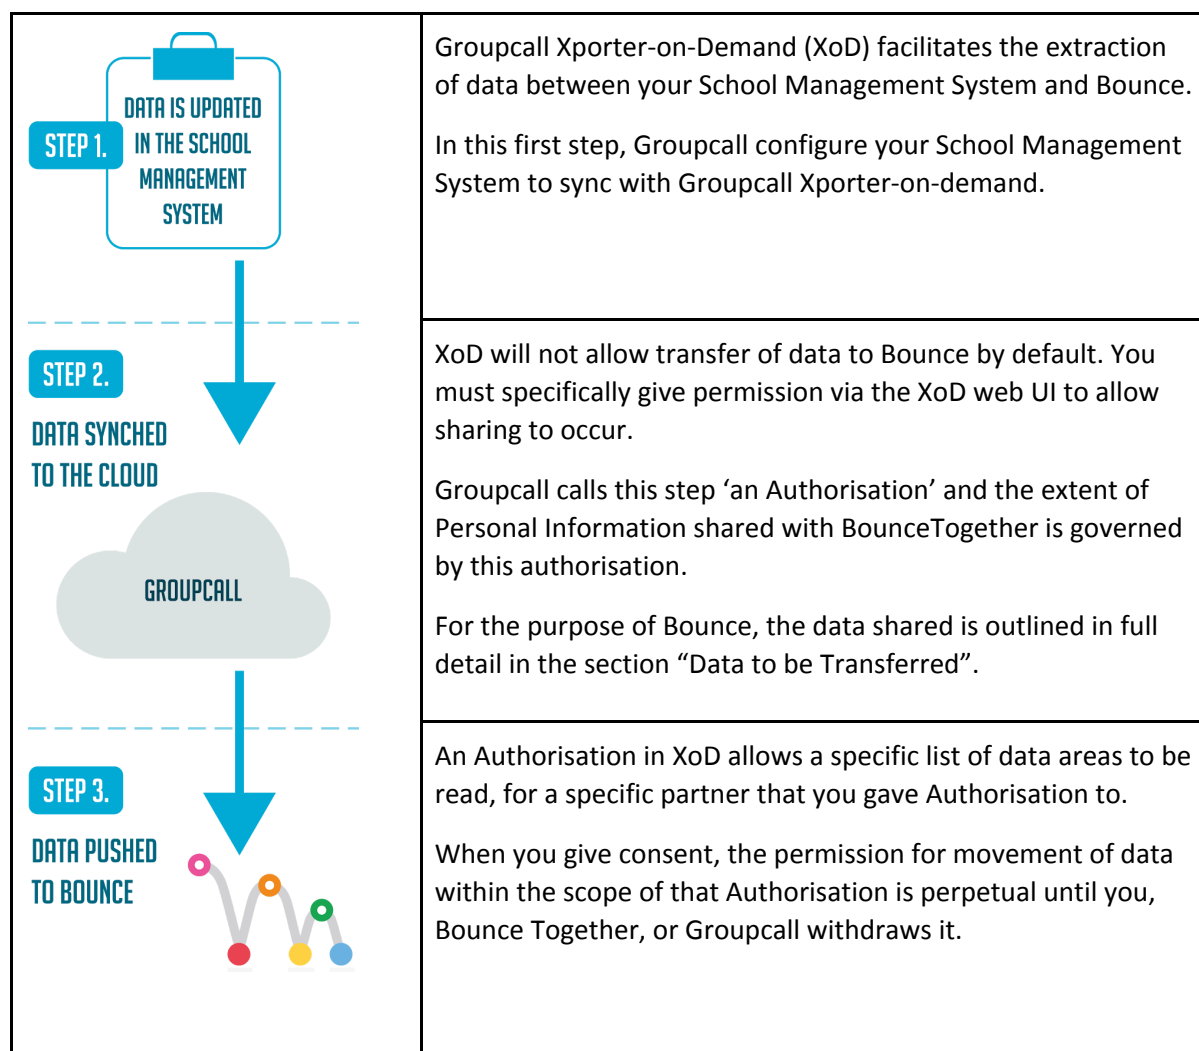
| STEP 1. DATA IS UPDATED IN THE SCHOOL MANAGEMENT SYSTEM | Groupcall Xporter-on-Demand (XoD) facilitates the extraction of data between your School Management System and Bounce. In this first step, Groupcall configure your School Management System to sync with Groupcall Xporter-on-demand. |
|---|---|
| STEP 2. DATA SYNCHED TO THE CLOUD GROUPCALL | XoD will not allow transfer of data to Bounce by default. You must specifically give permission via the XoD web UI to allow sharing to occur. Groupcall calls this step 'an Authorisation' and the extent of Personal Information shared with BounceTogether is governed by this authorisation. For the purpose of Bounce, the data shared is outlined in full detail in the section "Data to be Transferred". |
| STEP 3. DATA PUSHED TO BOUNCE | An Authorisation in XoD allows a specific list of data areas to be read, for a specific partner that you gave Authorisation to. When you give consent, the permission for movement of data within the scope of that Authorisation is perpetual until you, Bounce Together, or Groupcall withdraws it. |